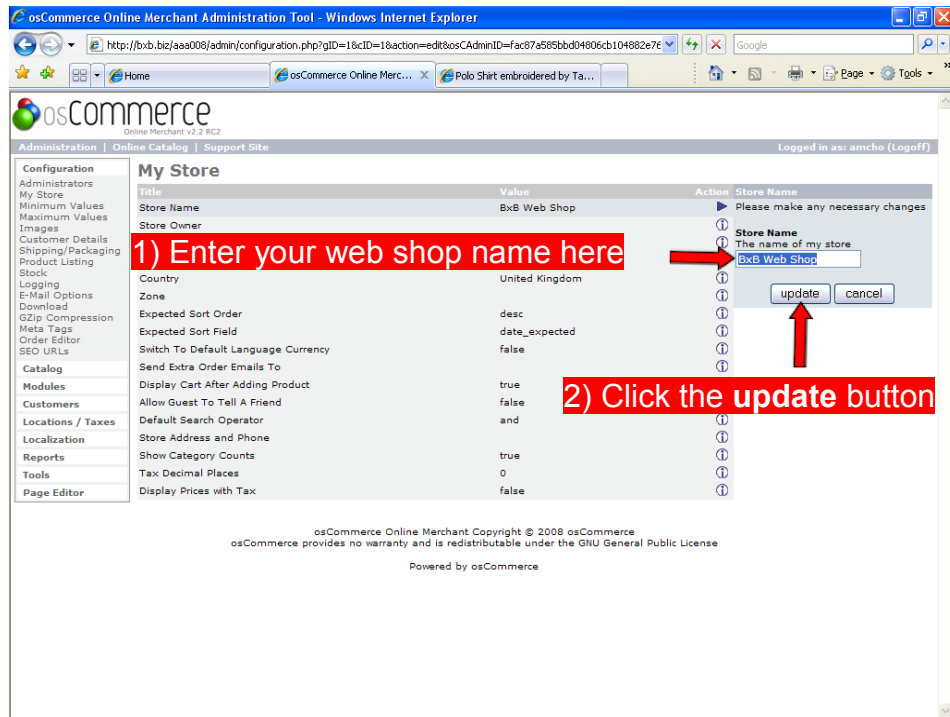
osCommerce Online Merchant Administration Tool - Windows Internet Explorer

http://bxb.biz/aaa008/admin/configuration.php?gID=1&cID=1&action=edit&osCAdminID=fac87a585bbd04806cb104882e7

Google

Home | osCommerce Online Merc... | Polo Shirt embroidered by Ta...

Page ▾ Tools ▾

osCommerce
Online Merchant v2.2 RC2

Administration | Online Catalog | Support Site

Logged in as: amcho (Logoff)

Configuration
Administrators
My Store
Minimum Values
Maximum Values
Images
Customer Details
Shipping/Packaging
Product Listing
Stock
Logging
E-Mail Options
Download
GZip Compression
Meta Tags
Order Editor
SEO URLs

Catalog
Modules
Customers
Locations / Taxes
Localization
Reports
Tools
Page Editor

My Store

| Title | Value | Action |
|---|---|---|
| Store Name | BxB Web Shop | |
| Store Owner | | ⓘ |
| | | ⓘ |
| Country | United Kingdom | ⓘ |
| Zone | | ⓘ |
| Expected Sort Order | desc | ⓘ |
| Expected Sort Field | date_expected | ⓘ |
| Switch To Default Language Currency | false | ⓘ |
| Send Extra Order Emails To | | ⓘ |
| Display Cart After Adding Product | true | ⓘ |
| Allow Guest To Tell A Friend | false | ⓘ |
| Default Search Operator | and | ⓘ |
| Store Address and Phone | | ⓘ |
| Show Category Counts | true | ⓘ |
| Tax Decimal Places | 0 | ⓘ |
| Display Prices with Tax | false | ⓘ |

1) Enter your web shop name here

Store Name
Please make any necessary changes

Store Name
The name of my store
BxB Web Shop

update cancel

2) Click the update button

osCommerce Online Merchant Copyright © 2008 osCommerce
osCommerce provides no warranty and is redistributable under the GNU General Public License

Powered by osCommerce